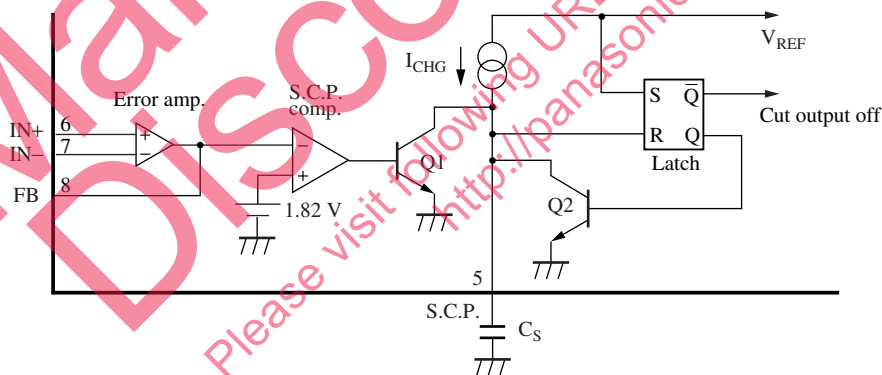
Ma
Disco
Please visit following URL
http://panasonic

$V_{REF}$

$I_{CHG}$

Error amp.

S.C.P. comp.

S $\overline{Q}$

R Q

Latch

Cut output off

IN+ 6

IN− 7

FB 8

+
−
−
+

Q1

Q2

1.82 V

5

S.C.P.

$C_S$